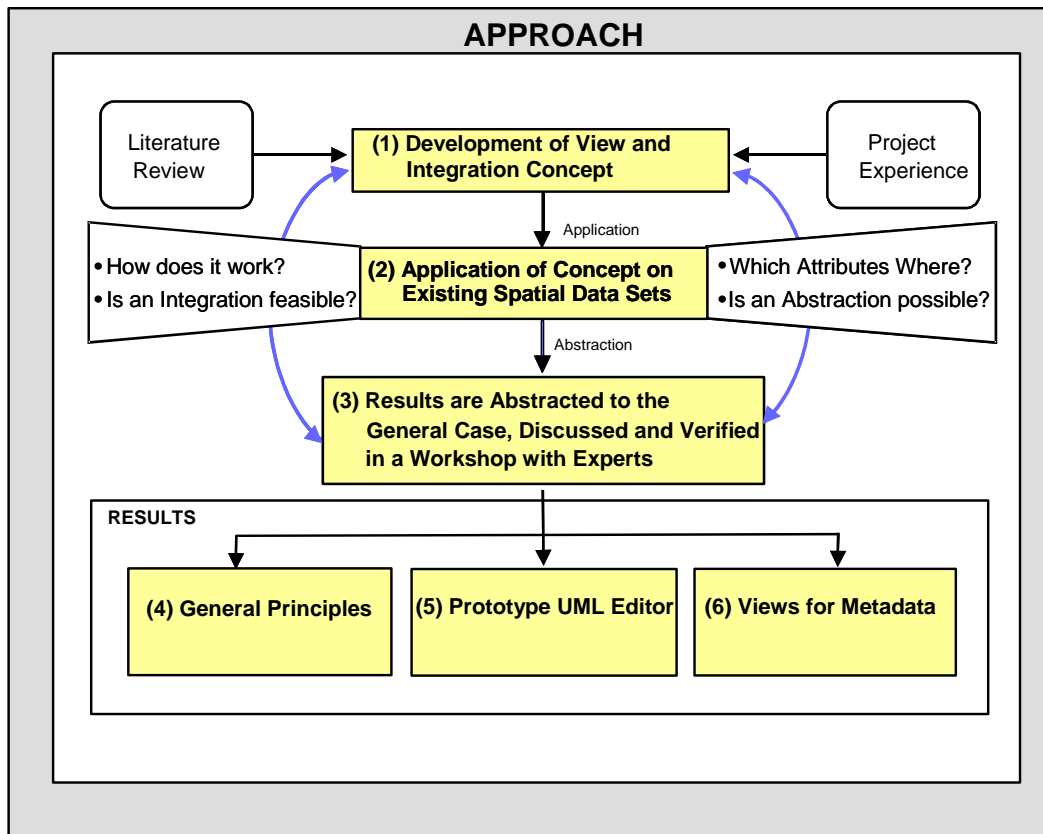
APPROACH

Literature Review

(1) Development of View and Integration Concept

Project Experience

Application

• How does it work?
• Is an Integration feasible?

(2) Application of Concept on Existing Spatial Data Sets

• Which Attributes Where?
• Is an Abstraction possible?

Abstraction

(3) Results are Abstracted to the General Case, Discussed and Verified in a Workshop with Experts

RESULTS

(4) General Principles

(5) Prototype UML Editor

(6) Views for Metadata